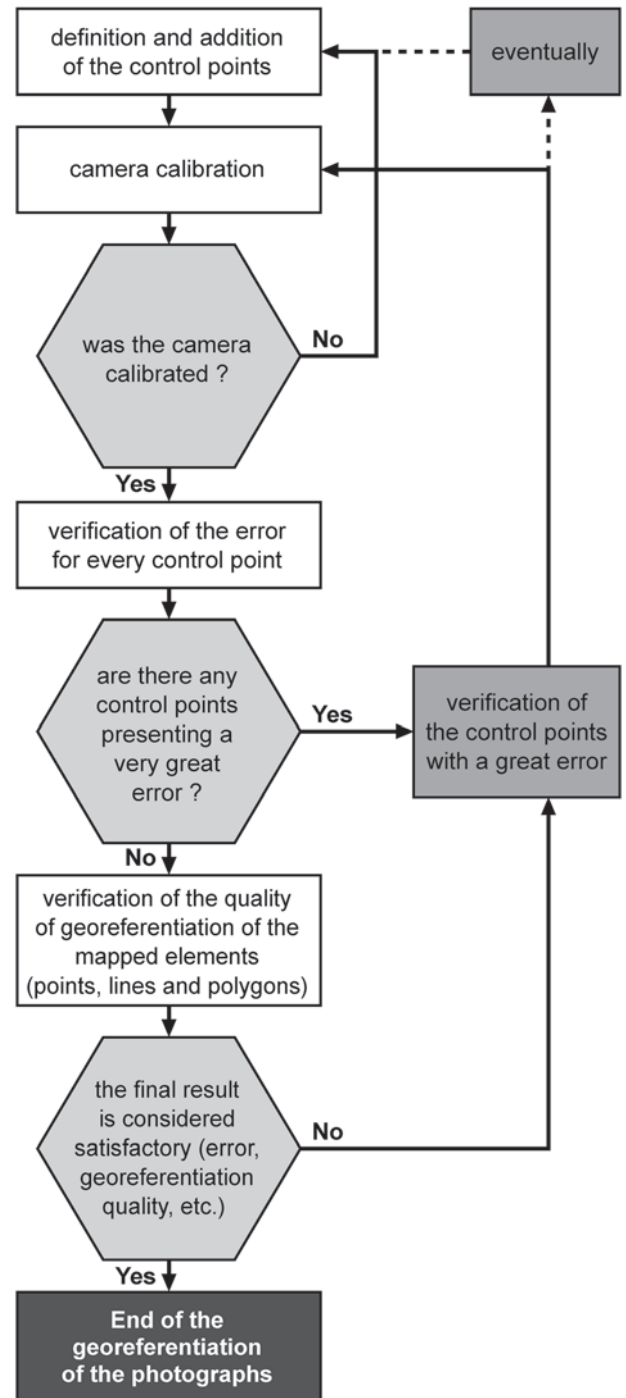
definition and addition of the control points

eventually

camera calibration

was the camera calibrated ?

No

Yes

verification of the error for every control point

are there any control points presenting a very great error ?

Yes

verification of the control points with a great error

No

verification of the quality of georeferentiation of the mapped elements (points, lines and polygons)

the final result is considered satisfactory (error, georeferentiation quality, etc.)

No

Yes

End of the georeferentiation of the photographs